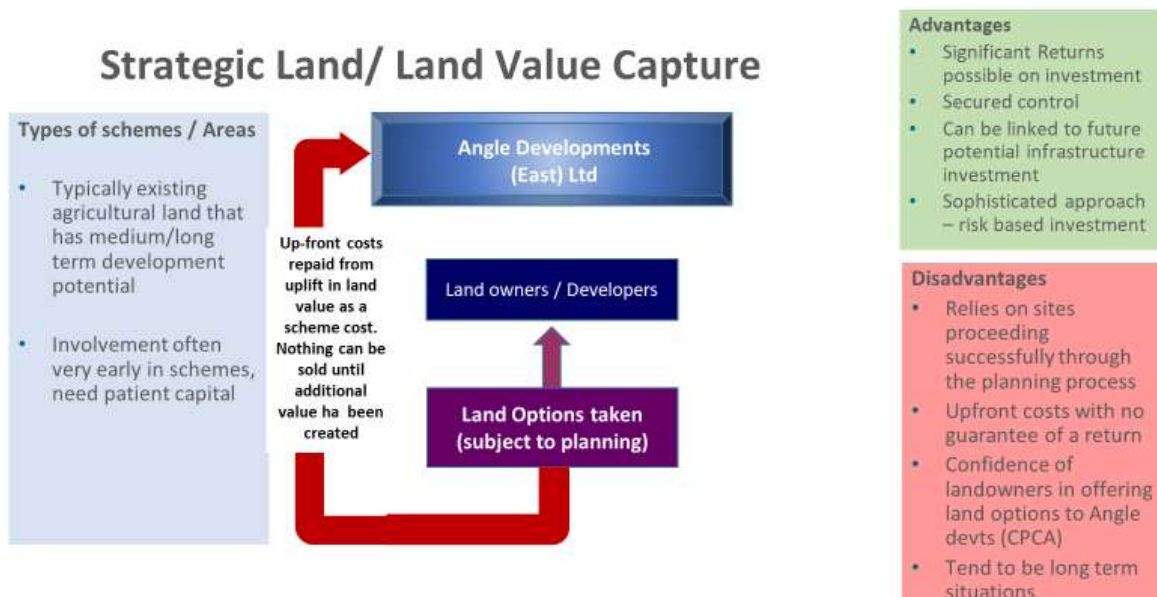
Strategic Land/ Land Value Capture

Types of schemes / Areas

- Typically existing agricultural land that has medium/long term development potential
- Involvement often very early in schemes, need patient capital

Angle Developments (East) Ltd

Up-front costs repaid from uplift in land value as a scheme cost. Nothing can be sold until additional value ha been created

Land owners / Developers

Land Options taken (subject to planning)

Advantages
- Significant Returns possible on investment
- Secured control
- Can be linked to future potential infrastructure investment
- Sophisticated approach – risk based investment

Disadvantages
- Relies on sites proceeding successfully through the planning process
- Upfront costs with no guarantee of a return
- Confidence of landowners in offering land options to Angle devts (CPCA)
- Tend to be long term situations